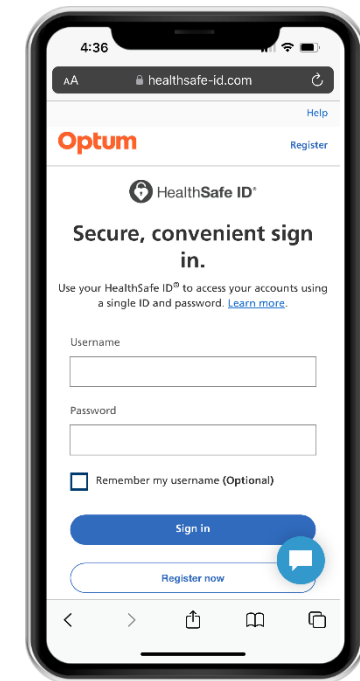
4:36

AA healthsafe-id.com

Help

Optum

Register

HealthSafe ID®

Secure, convenient sign in.

Use your HealthSafe ID® to access your accounts using a single ID and password. Learn more.

Username

Password

Remember my username (Optional)

Sign in

Register now